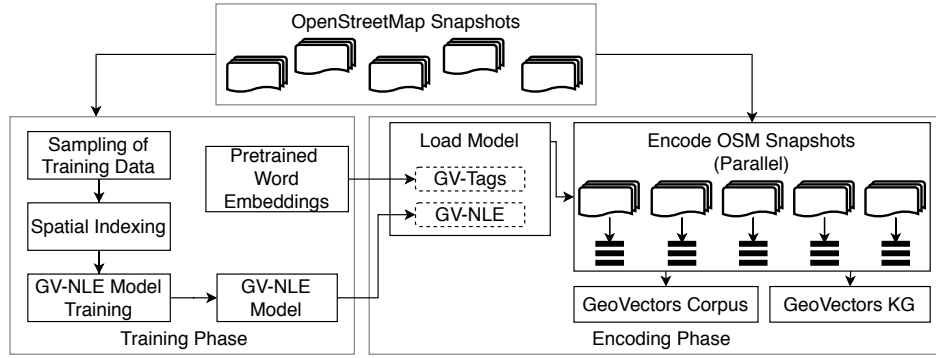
OpenStreetMap Snapshots

Sampling of Training Data

Spatial Indexing

GV-NLE Model Training

GV-NLE Model

Pretrained Word Embeddings

Training Phase

Load Model

GV-Tags

GV-NLE

Encode OSM Snapshots (Parallel)

GeoVectors Corpus

GeoVectors KG

Encoding Phase